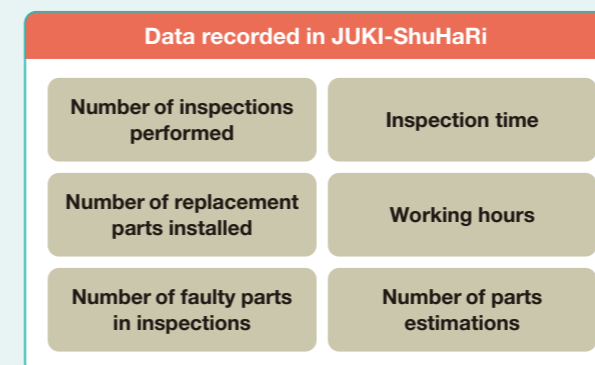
Data recorded in JUKI-ShuHaRi

Number of inspections performed

Inspection time

Number of replacement parts installed

Working hours

Number of faulty parts in inspections

Number of parts estimations